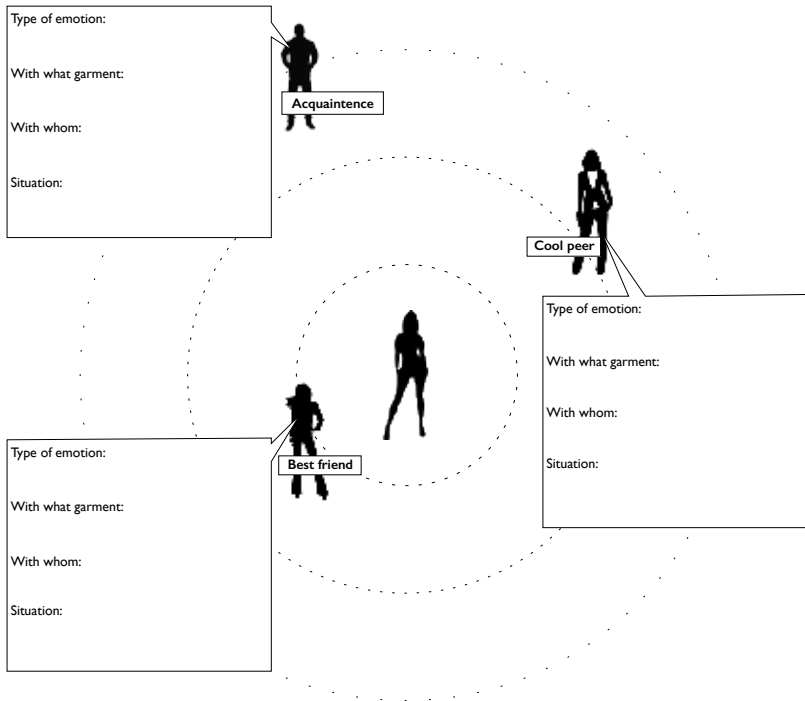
Type of emotion:

With what garment:

With whom:

Situation:

Acquaintence

Cool peer

Type of emotion:

With what garment:

With whom:

Situation:

Type of emotion:

With what garment:

With whom:

Situation:

Best friend